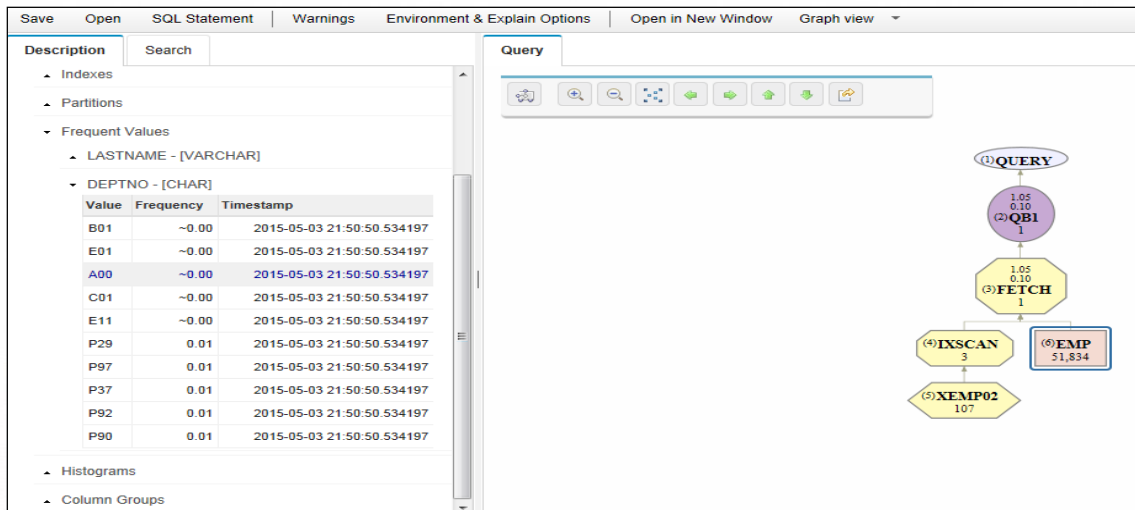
Save Open SQL Statement Warnings Environment & Explain Options Open in New Window Graph view

Description Search

Indexes

Partitions

Frequent Values

LASTNAME - [VARCHAR]

DEPTNO - [CHAR]

| Value | Frequency | Timestamp |
|---|---|---|
| B01 | ~0.00 | 2015-05-03 21:50:50.534197 |
| E01 | ~0.00 | 2015-05-03 21:50:50.534197 |
| A00 | ~0.00 | 2015-05-03 21:50:50.534197 |
| C01 | ~0.00 | 2015-05-03 21:50:50.534197 |
| E11 | ~0.00 | 2015-05-03 21:50:50.534197 |
| P29 | 0.01 | 2015-05-03 21:50:50.534197 |
| P97 | 0.01 | 2015-05-03 21:50:50.534197 |
| P37 | 0.01 | 2015-05-03 21:50:50.534197 |
| P92 | 0.01 | 2015-05-03 21:50:50.534197 |
| P90 | 0.01 | 2015-05-03 21:50:50.534197 |

Histograms

Column Groups

Query

(1)QUERY

1.05
0.10
(2)QB1
1

1.05
0.10
(3)FETCH
1

(4)IXSCAN
3

(6)EMP
51,834

(5)XEMP02
107